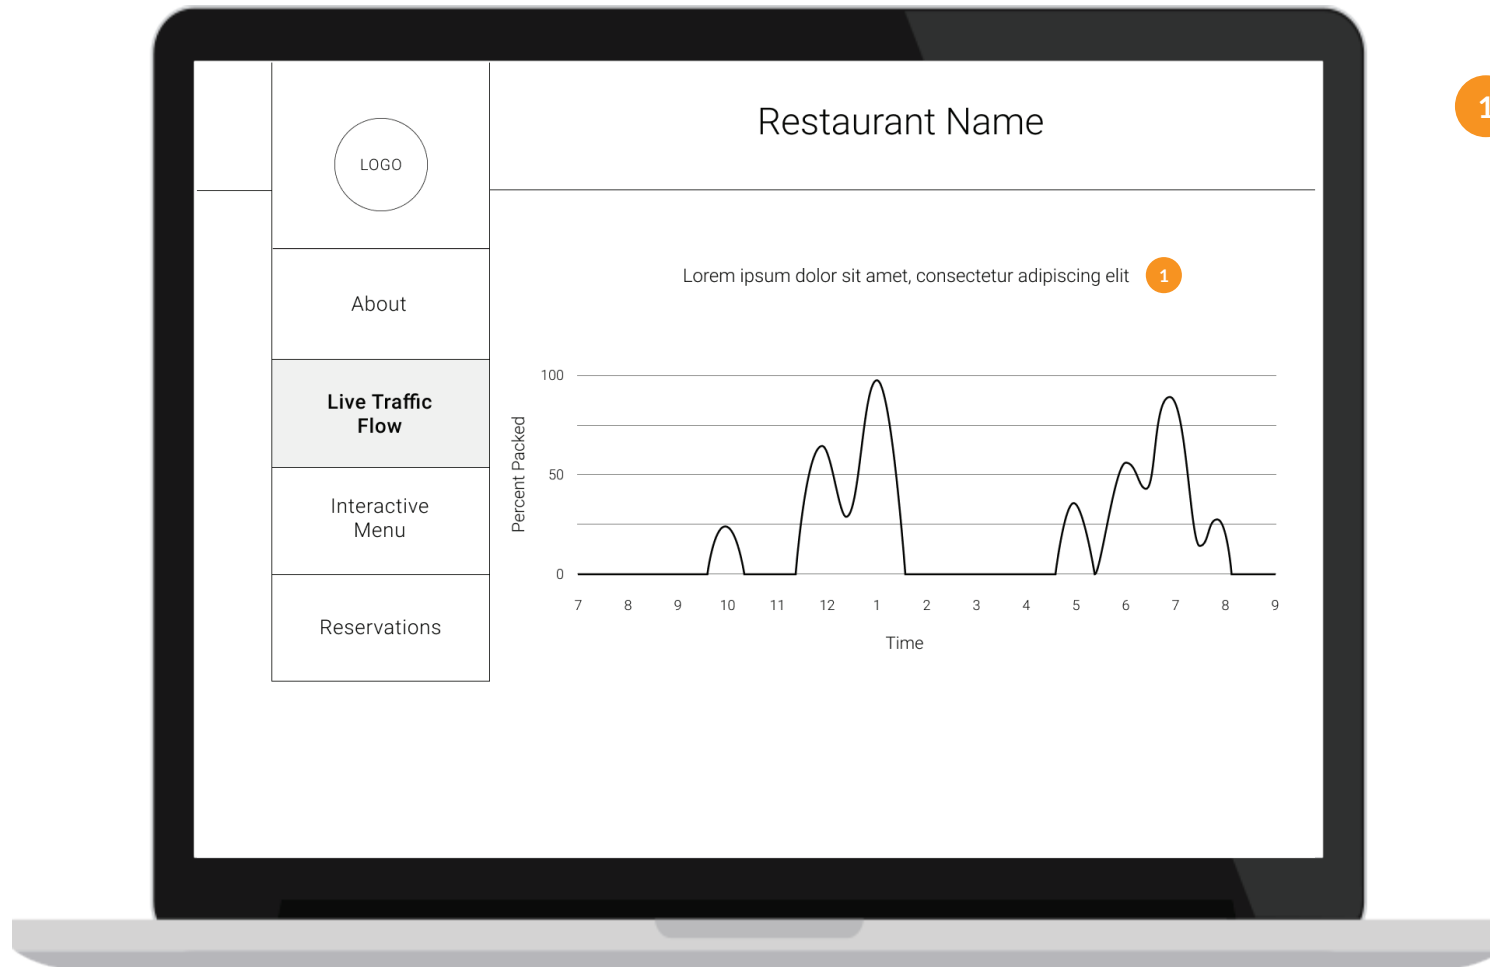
LOGO

Restaurant Name

About

Live Traffic Flow

Interactive Menu

Reservations

Lorem ipsum dolor sit amet, consectetur adipiscing elit 1

100
50
0
Percent Packed

7 8 9 10 11 12 1 2 3 4 5 6 7 8 9

Time

1